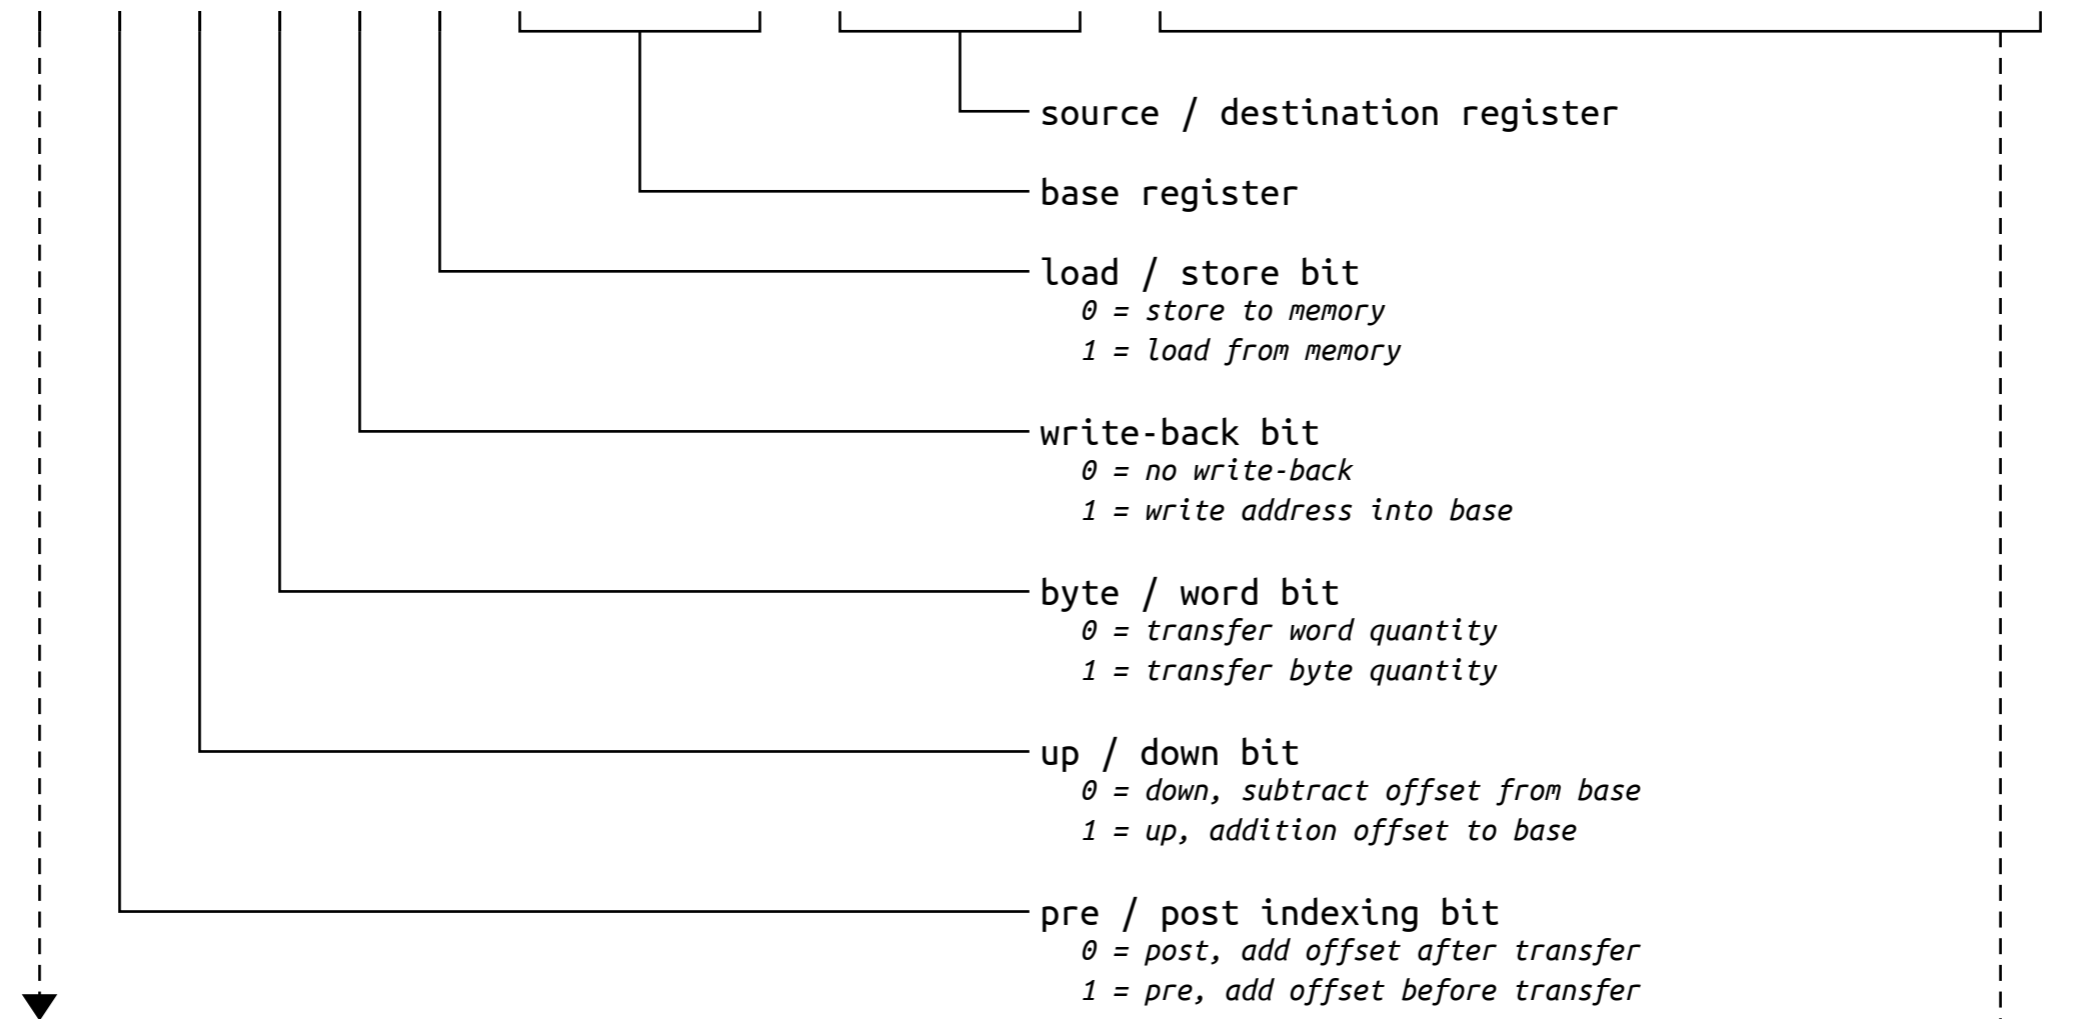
source / destination register

base register

load / store bit
0 = store to memory
1 = load from memory

write-back bit
0 = no write-back
1 = write address into base

byte / word bit
0 = transfer word quantity
1 = transfer byte quantity

up / down bit
0 = down, subtract offset from base
1 = up, addition offset to base

pre / post indexing bit
0 = post, add offset after transfer
1 = pre, add offset before transfer